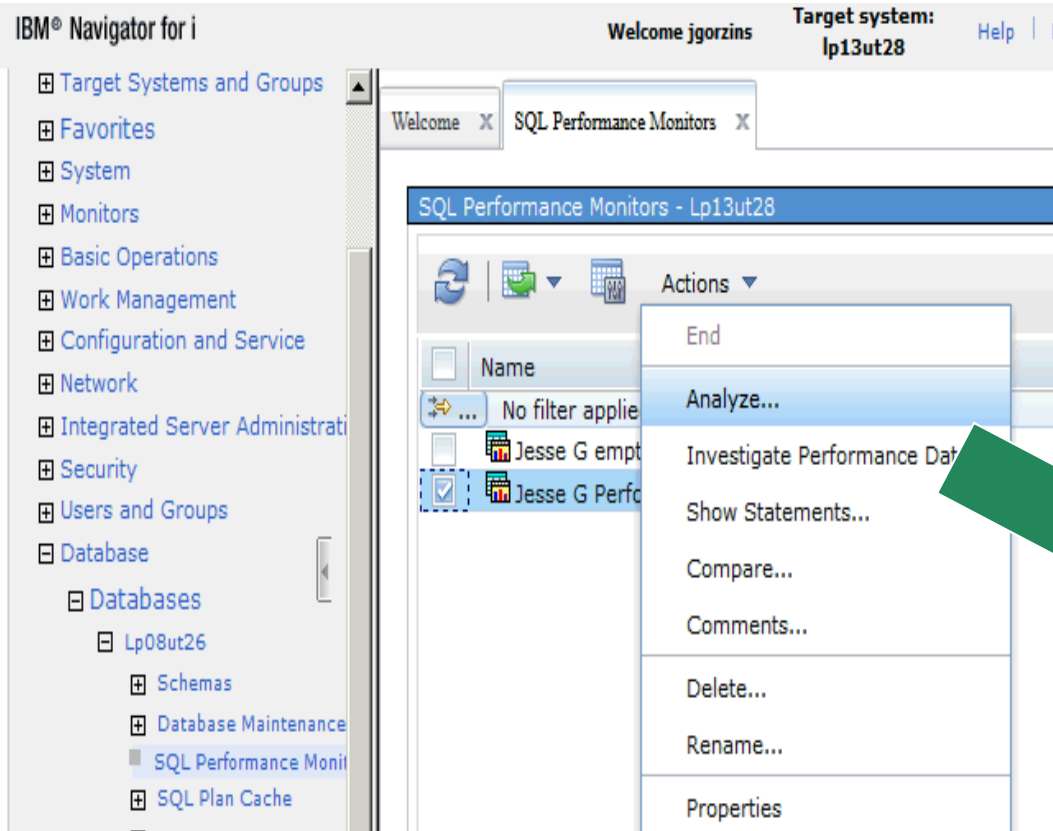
IBM® Navigator for i

Welcome jgorzins

Target system: lp13ut28

Help |

⊞ Target Systems and Groups
⊞ Favorites
⊞ System
⊞ Monitors
⊞ Basic Operations
⊞ Work Management
⊞ Configuration and Service
⊞ Network
⊞ Integrated Server Administrati
⊞ Security
⊞ Users and Groups
⊟ Database
⊟ Databases
⊟ Lp08ut26
⊞ Schemas
⊞ Database Maintenance
SQL Performance Monit
⊞ SQL Plan Cache

Welcome X
SQL Performance Monitors X

SQL Performance Monitors - Lp13ut28

Actions

Name

No filter applie

Jesse G empt

Jesse G Perfo

End
Analyze...
Investigate Performance Dat
Show Statements...
Compare...
Comments...
Delete...
Rename...
Properties